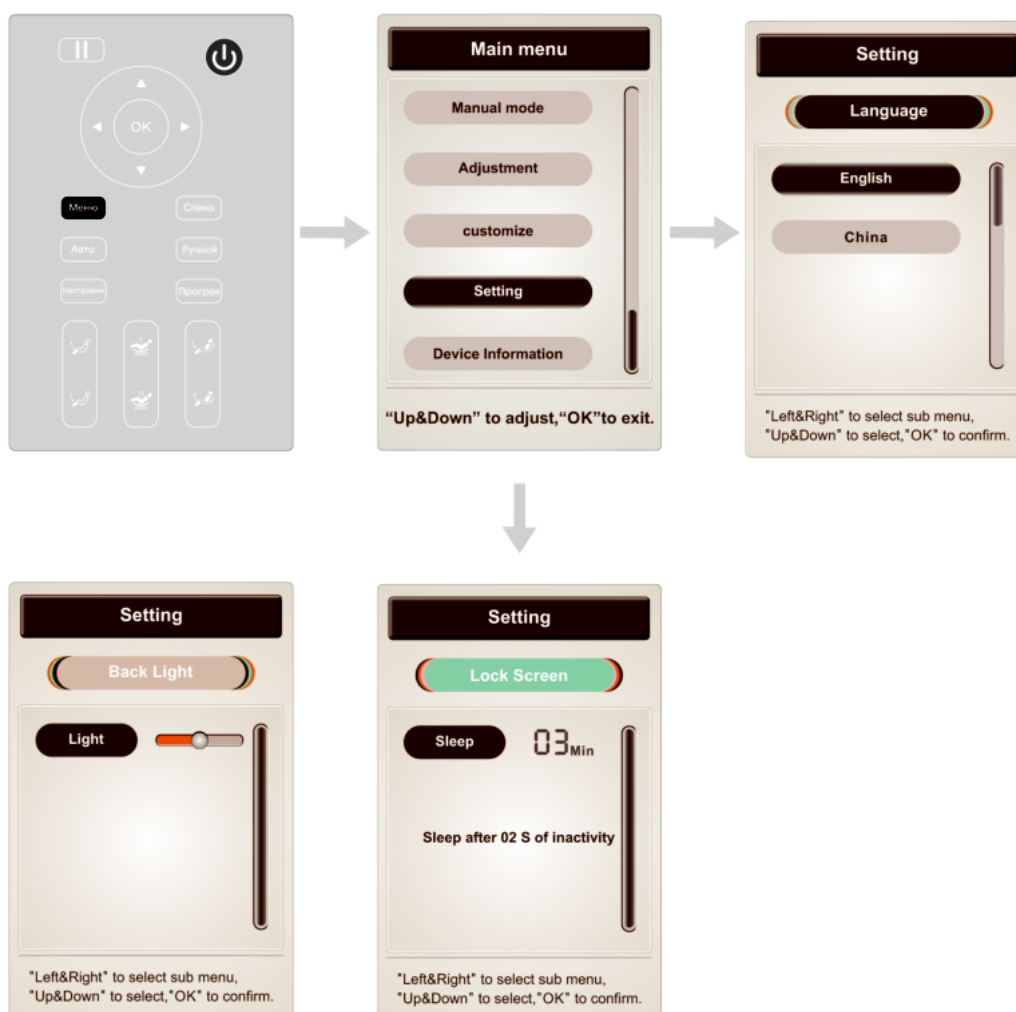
OK

Меню
Спина
Авто
Ручной
Настройки
Прогрев

Main menu

Manual mode

Adjustment

customize

Setting

Device Information

“Up&Down” to adjust,“OK”to exit.

Setting

Language

English

China

"Left&Right" to select sub menu, "Up&Down" to select,"OK" to confirm.

Setting

Back Light

Light

"Left&Right" to select sub menu, "Up&Down" to select,"OK" to confirm.

Setting

Lock Screen

Sleep

03Min

Sleep after 02 S of inactivity

"Left&Right" to select sub menu, "Up&Down" to select,"OK" to confirm.